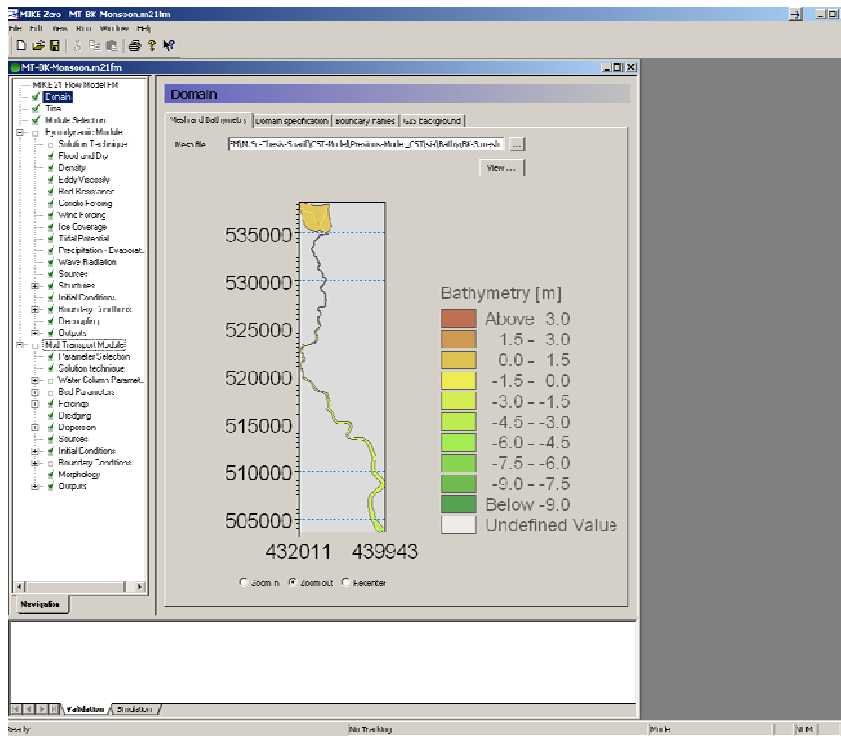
MIKE Zero - MT BK Monsoon21fm

File Edit View Run Window Help

MT-BK-Monsoon21.fm

MIKE 21 Flow Model FM
Domain
Time
Module Selection
Hydrodynamic Module
Solution Technique
Flood and Dry
Density
Eddy Viscosity
Bed Resistance
Coriolis Forcing
Wind Forcing
Ice Coverage
Tidal Potential
Precipitation - Evaporation
Wave Radiation
Sources
Structures
Initial Conditions
Boundary Conditions
Decoupling
Outputs
Mud Transport Module
Parameter Selection
Solution technique
Water Column Parameters
Bed Parameters
Forcings
Dredging
Dispersion
Sources
Initial Conditions
Boundary Conditions
Morphology
Outputs

Navigation

Domain

Mesh and Bathymetry | Domain specification | Boundary names | GIS background

Mesh file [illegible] ...

View ...

535000
530000
525000
520000
515000
510000
505000
432011 439943

Bathymetry [m]
Above 3.0
1.5 - 3.0
0.0 - 1.5
-1.5 - 0.0
-3.0 - -1.5
-4.5 - -3.0
-6.0 - -4.5
-7.5 - -6.0
-9.0 - -7.5
Below -9.0
Undefined Value

Zoom in Zoom out Recenter

Validation Simulation

Ready | No Tracking | MinE | NUM